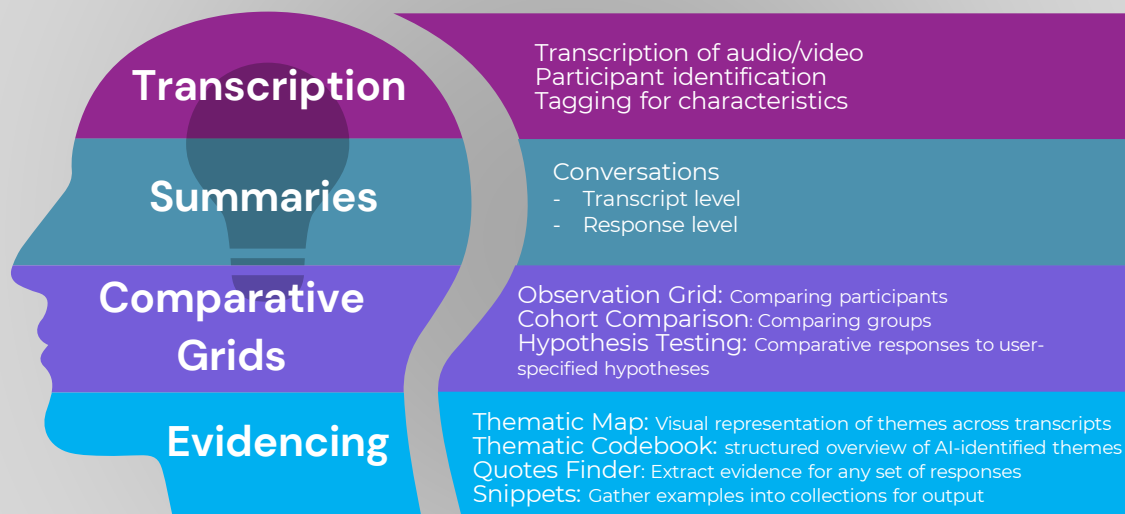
Transcription

Transcription of audio/video
Participant identification
Tagging for characteristics

Summaries

Conversations
- Transcript level
- Response level

Comparative Grids

Observation Grid: Comparing participants
Cohort Comparison: Comparing groups
Hypothesis Testing: Comparative responses to user-specified hypotheses

Evidencing

Thematic Map: Visual representation of themes across transcripts
Thematic Codebook: structured overview of AI-identified themes
Quotes Finder: Extract evidence for any set of responses
Snippets: Gather examples into collections for output